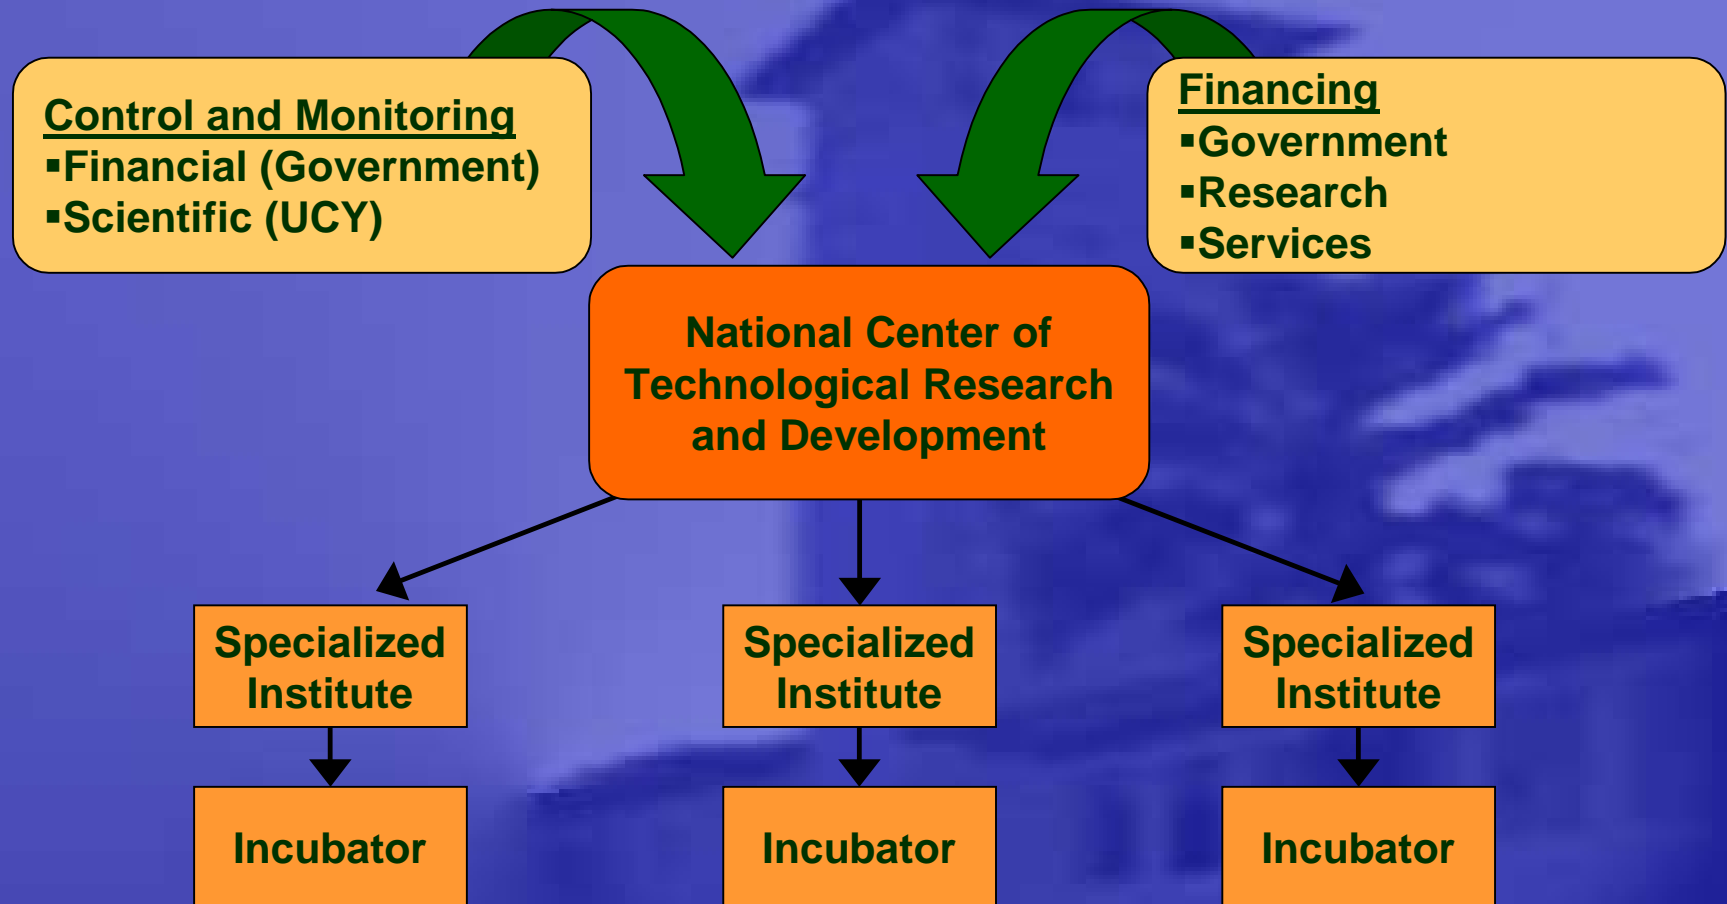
Control and Monitoring
▪Financial (Government)
▪Scientific (UCY)

Financing
▪Government
▪Research
▪Services

National Center of Technological Research and Development

Specialized Institute

Specialized Institute

Specialized Institute

Incubator

Incubator

Incubator